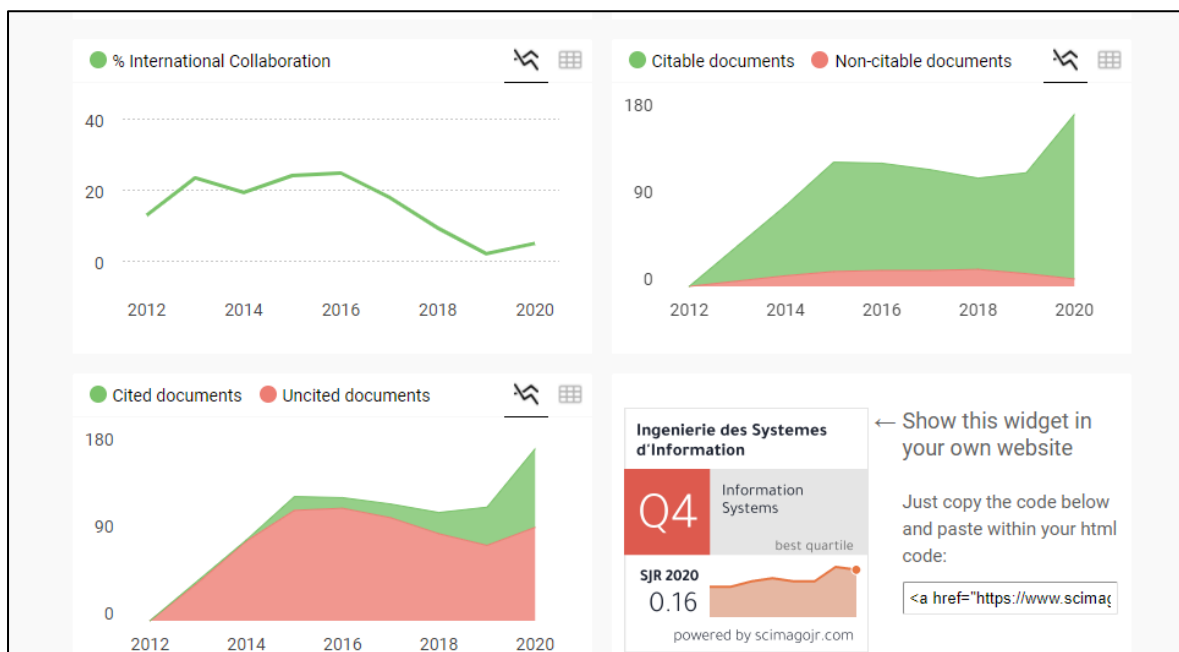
% International Collaboration

40
20
0

2012 2014 2016 2018 2020

Citable documents Non-citable documents

180
90
0

2012 2014 2016 2018 2020

Cited documents Uncited documents

180
90
0

2012 2014 2016 2018 2020

Ingenierie des Systemes d'Information

Q4

Information Systems

best quartile

SJR 2020
0.16

powered by scimagojr.com

← Show this widget in your own website

Just copy the code below and paste within your html code:

<a href="https://www.scima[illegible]